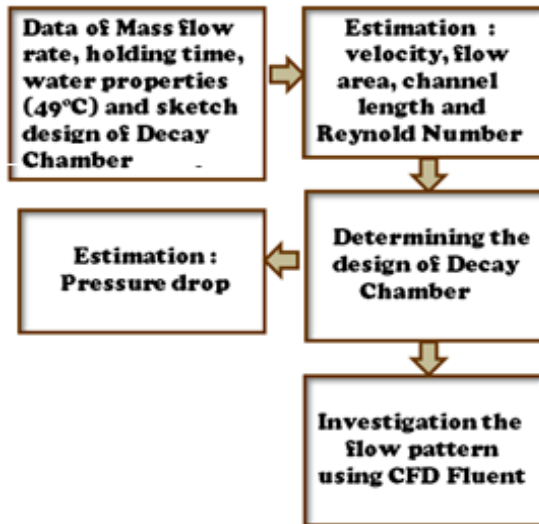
Data of Mass flow rate, holding time, water properties (49°C) and sketch design of Decay Chamber

Estimation : velocity, flow area, channel length and Reynold Number

Determining the design of Decay Chamber

Estimation : Pressure drop

Investigation the flow pattern using CFD Fluent